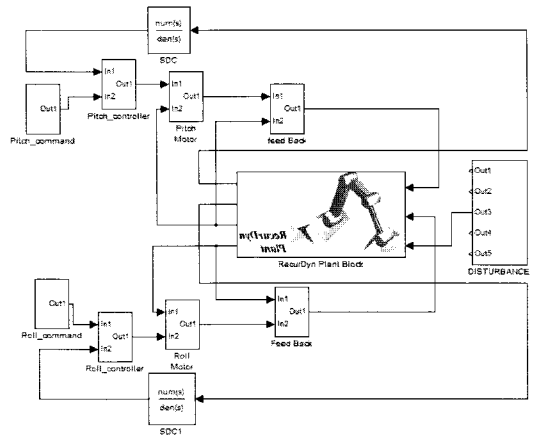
num(s)
den(s)
SDC

In1
Out1
In2
Pitch_controller

Out1
Pitch_command

In1
Out1
In2
Pitch Motor

In1
Out1
In2
feed Back

RecurDyn Plant
RecurDyn Plant Block

Out1
Out2
Out3
Out4
Out5
DISTURBANCE

Out1
Roll_command

In1
Out1
In2
Roll_controller

In1
Out1
In2
Roll Motor

In1
Out1
In2
Feed Back

num(s)
den(s)
SDC1